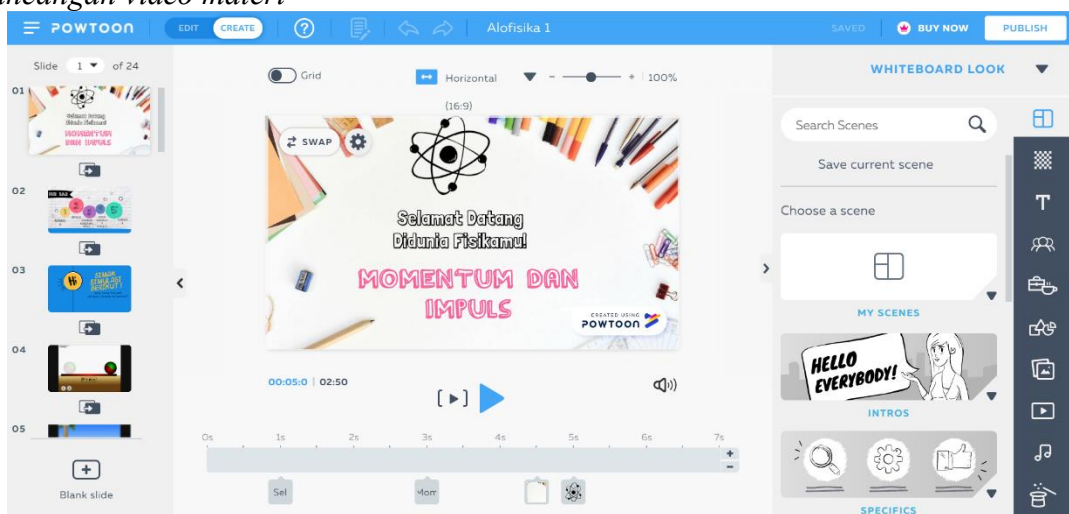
ancangan video materi

POWTOON EDIT CREATE ? Alofisika 1 SAVED BUY NOW PUBLISH

Slide 1 of 24

01 Selamat Datang Didunia Fisikamu! MOMENTUM DAN IMPULS

02

03

04

05

Blank slide

Grid Horizontal 100%

(16:9)

SWAP

Selamat Datang
Didunia Fisikamu!

MOMENTUM DAN IMPULS

CREATED USING POWTOON

00:05:0 | 02:50

0s 1s 2s 3s 4s 5s 6s 7s

Sel Mom

WHITEBOARD LOOK

Search Scenes

Save current scene

Choose a scene

MY SCENES

HELLO EVERYBODY!

INTROS

SPECIFICS